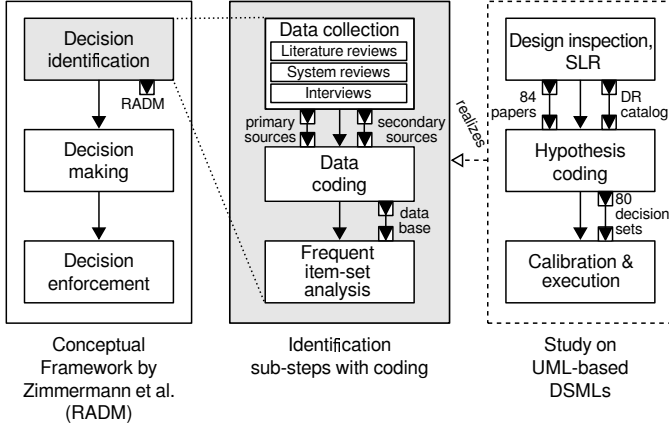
Decision identification

RADM

Decision making

Decision enforcement

Data collection

Literature reviews

System reviews

Interviews

primary sources

secondary sources

Data coding

data base

Frequent item-set analysis

Design inspection, SLR

84 papers

DR catalog

realizes

Hypothesis coding

80 decision sets

Calibration & execution

Conceptual Framework by Zimmermann et al. (RADM)

Identification sub-steps with coding

Study on UML-based DSMLs